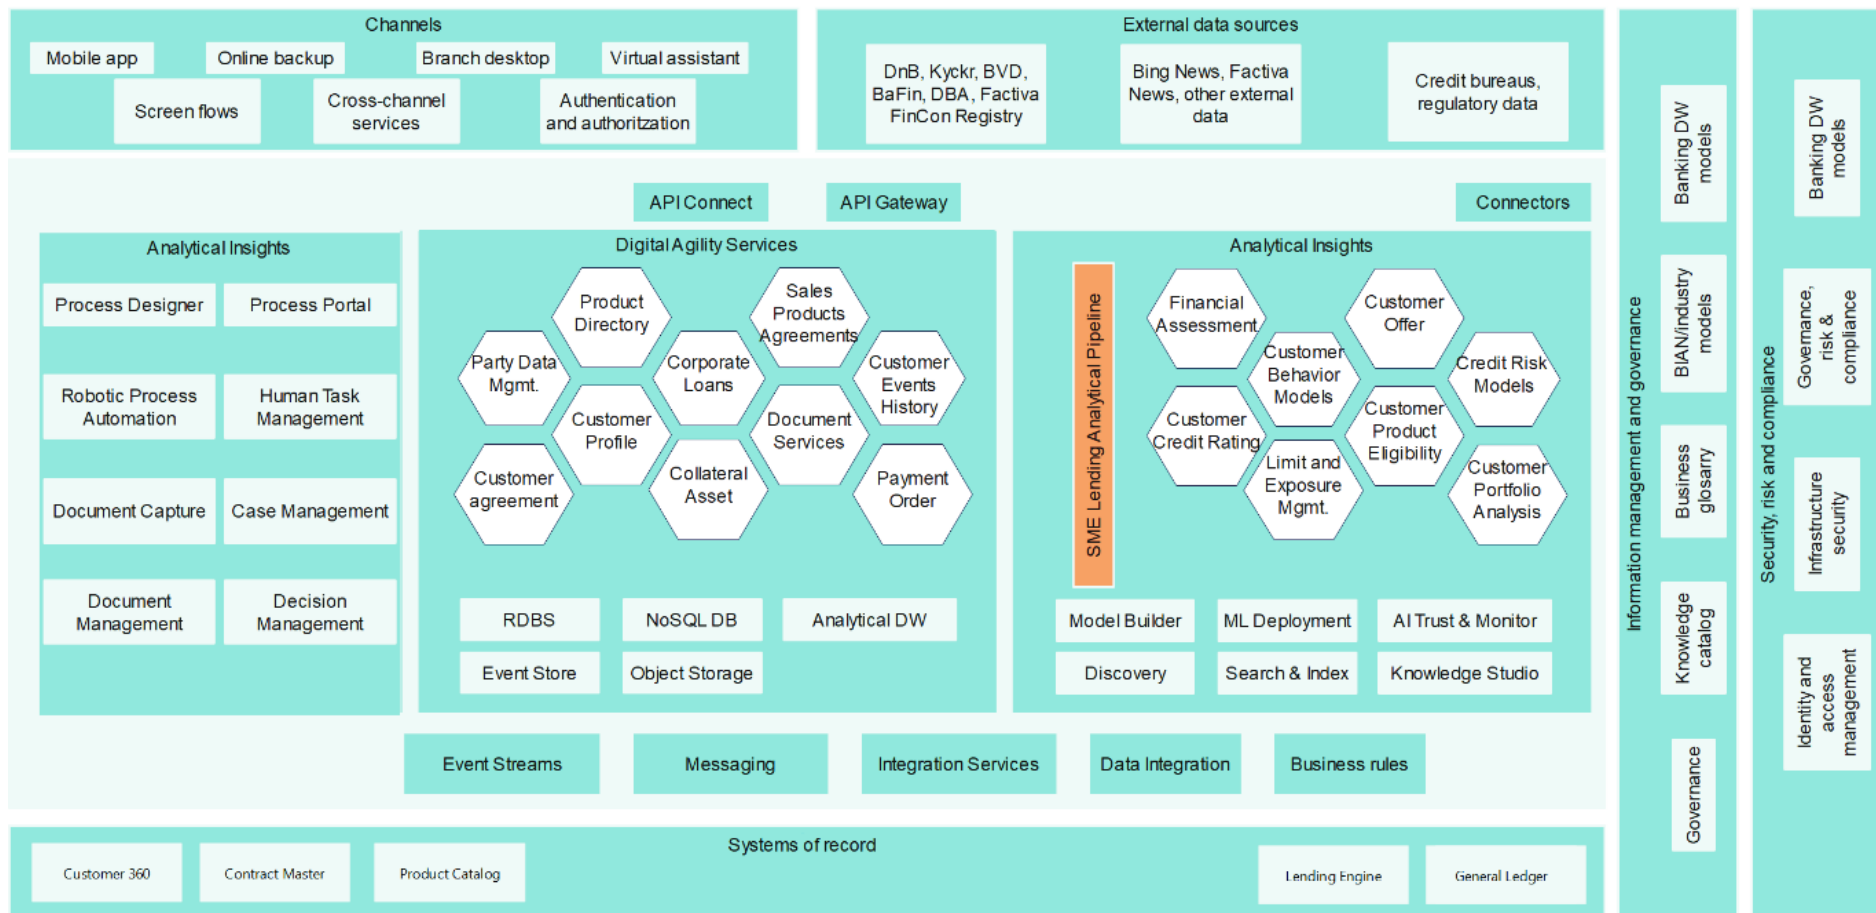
Channels

Mobile app

Online backup

Branch desktop

Virtual assistant

Screen flows

Cross-channel services

Authentication and authorization

External data sources

DnB, Kyckr, BVD, BaFin, DBA, Factiva FinCon Registry

Bing News, Factiva News, other external data

Credit bureaus, regulatory data

API Connect

API Gateway

Connectors

Analytical Insights

Process Designer

Process Portal

Robotic Process Automation

Human Task Management

Document Capture

Case Management

Document Management

Decision Management

Digital Agility Services

Product Directory

Sales Products Agreements

Party Data Mgmt.

Corporate Loans

Customer Events History

Customer Profile

Document Services

Customer agreement

Collateral Asset

Payment Order

RDBS

NoSQL DB

Analytical DW

Event Store

Object Storage

Analytical Insights

SME Lending Analytical Pipeline

Financial Assessment

Customer Offer

Customer Behavior Models

Credit Risk Models

Customer Credit Rating

Customer Product Eligibility

Limit and Exposure Mgmt.

Customer Portfolio Analysis

Model Builder

ML Deployment

AI Trust & Monitor

Discovery

Search & Index

Knowledge Studio

Event Streams

Messaging

Integration Services

Data Integration

Business rules

Systems of record

Customer 360

Contract Master

Product Catalog

Lending Engine

General Ledger

Information management and governance

Banking DW models

BIAN/industry models

Business glossary

Knowledge catalog

Governance

Security, risk and compliance

Banking DW models

Governance, risk & compliance

Infrastructure security

Identity and access management